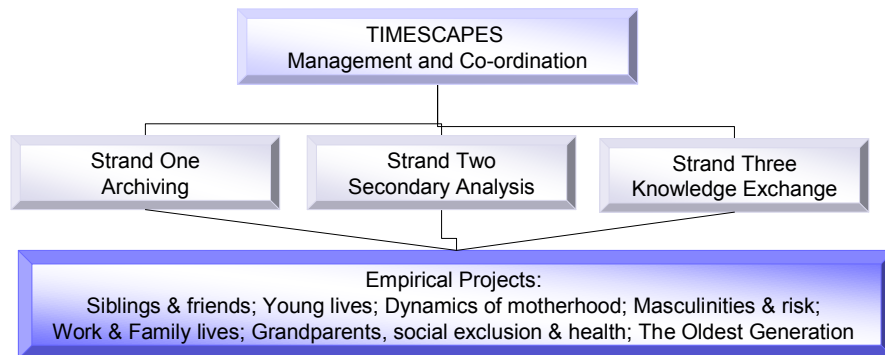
TIMESCAPES
Management and Co-ordination

Strand One
Archiving

Strand Two
Secondary Analysis

Strand Three
Knowledge Exchange

Empirical Projects:
Siblings & friends; Young lives; Dynamics of motherhood; Masculinities & risk; Work & Family lives; Grandparents, social exclusion & health; The Oldest Generation